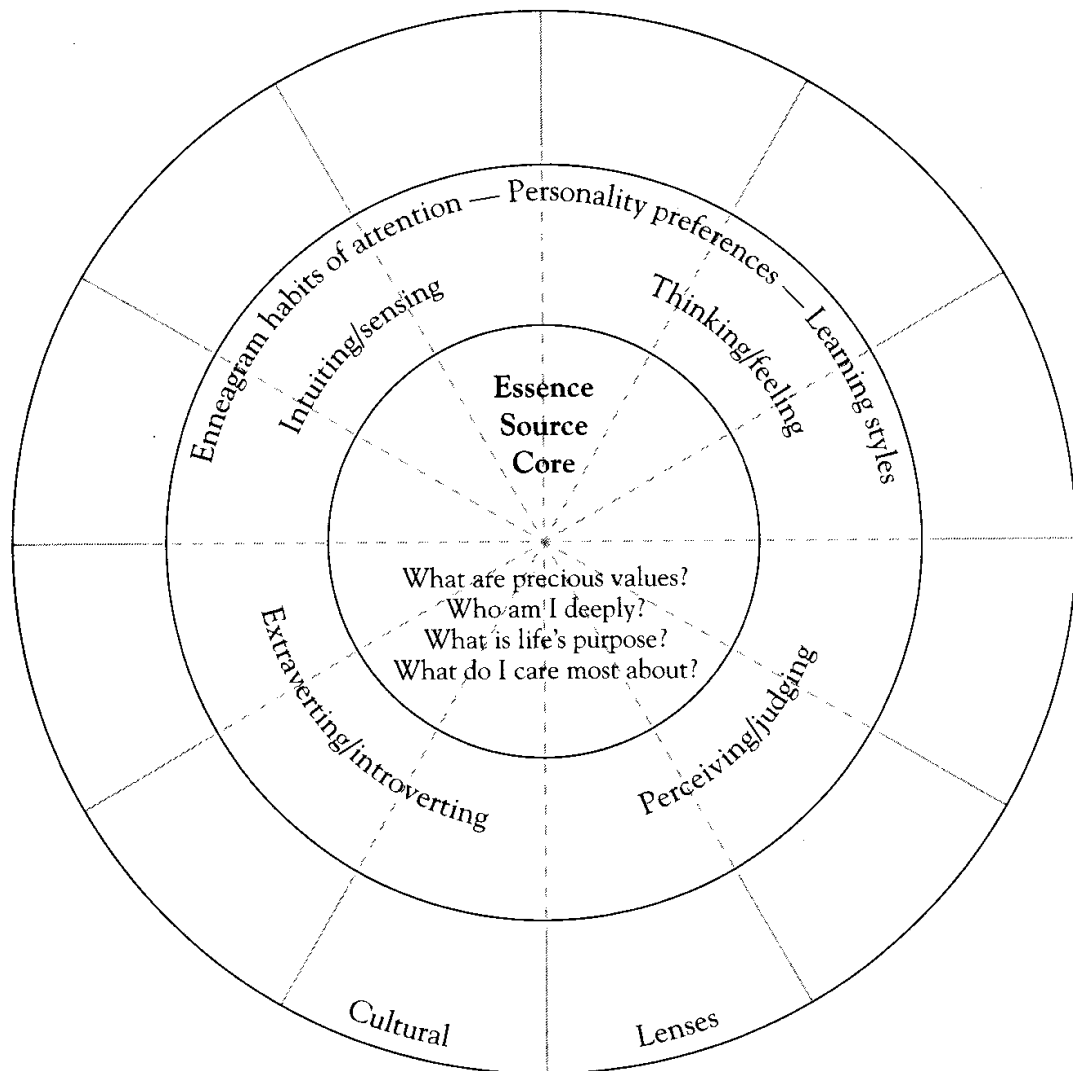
Enneagram habits of attention — Personality preferences — Learning styles

Intuiting/sensing

Thinking/feeling

Essence
Source
Core

What are precious values?
Who am I deeply?
What is life's purpose?
What do I care most about?

Extraverting/introverting

Perceiving/judging

Cultural

Lenses